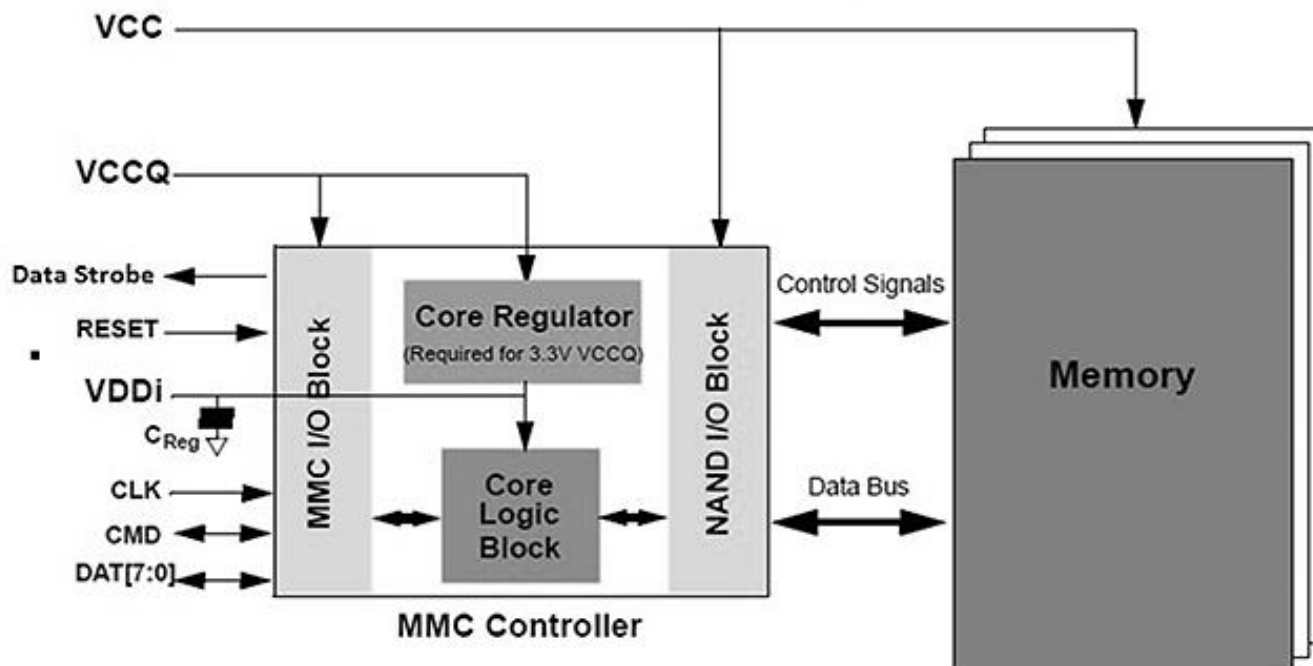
VCC

VCCQ

Data Strobe

RESET

VDDi

$C_{Reg}$

CLK

CMD

DAT[7:0]

MMC I/O Block

Core Regulator
(Required for 3.3V VCCQ)

Core Logic Block

NAND I/O Block

MMC Controller

Control Signals

Data Bus

Memory